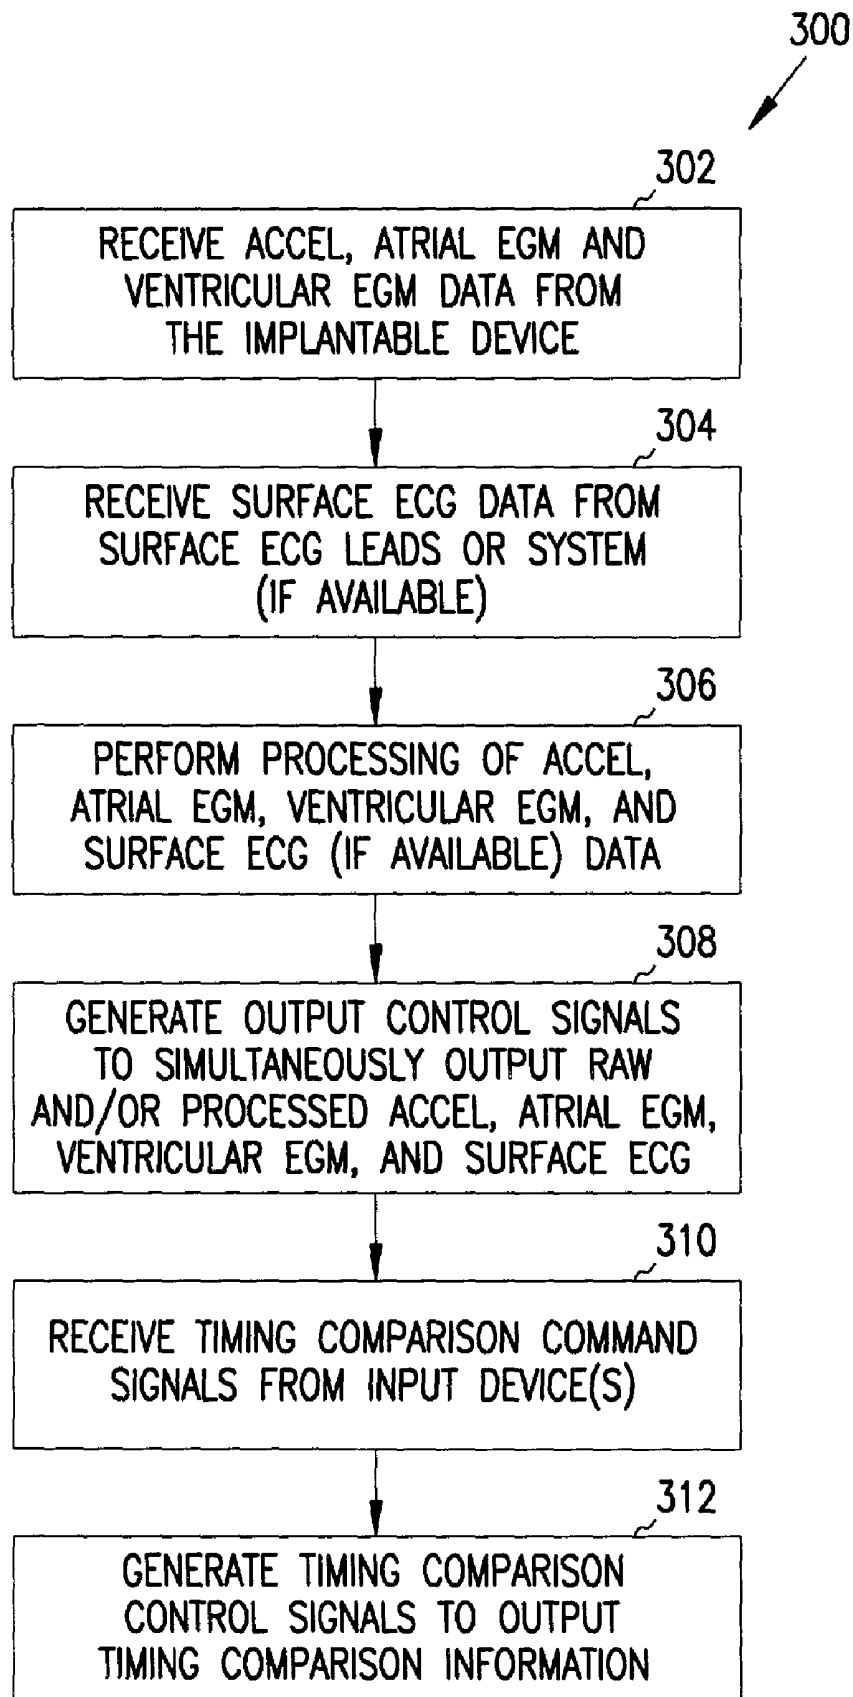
300

302

RECEIVE ACCEL, ATRIAL EGM AND VENTRICULAR EGM DATA FROM THE IMPLANTABLE DEVICE

304

RECEIVE SURFACE ECG DATA FROM SURFACE ECG LEADS OR SYSTEM (IF AVAILABLE)

306

PERFORM PROCESSING OF ACCEL, ATRIAL EGM, VENTRICULAR EGM, AND SURFACE ECG (IF AVAILABLE) DATA

308

GENERATE OUTPUT CONTROL SIGNALS TO SIMULTANEOUSLY OUTPUT RAW AND/OR PROCESSED ACCEL, ATRIAL EGM, VENTRICULAR EGM, AND SURFACE ECG

310

RECEIVE TIMING COMPARISON COMMAND SIGNALS FROM INPUT DEVICE(S)

312

GENERATE TIMING COMPARISON CONTROL SIGNALS TO OUTPUT TIMING COMPARISON INFORMATION